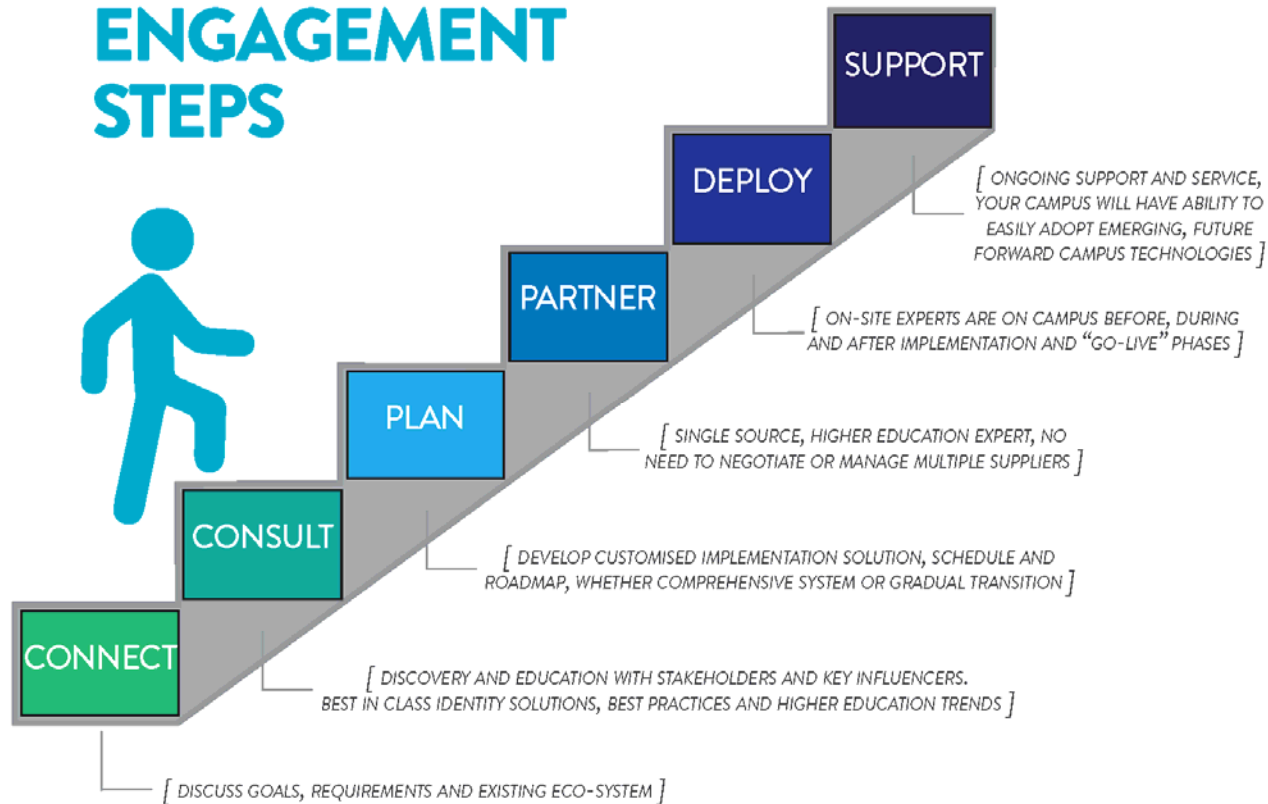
ENGAGEMENT STEPS

SUPPORT

DEPLOY

[ ONGOING SUPPORT AND SERVICE, YOUR CAMPUS WILL HAVE ABILITY TO EASILY ADOPT EMERGING, FUTURE FORWARD CAMPUS TECHNOLOGIES ]

PARTNER

[ ON-SITE EXPERTS ARE ON CAMPUS BEFORE, DURING AND AFTER IMPLEMENTATION AND "GO-LIVE" PHASES ]

PLAN

[ SINGLE SOURCE, HIGHER EDUCATION EXPERT, NO NEED TO NEGOTIATE OR MANAGE MULTIPLE SUPPLIERS ]

CONSULT

[ DEVELOP CUSTOMISED IMPLEMENTATION SOLUTION, SCHEDULE AND ROADMAP, WHETHER COMPREHENSIVE SYSTEM OR GRADUAL TRANSITION ]

CONNECT

[ DISCOVERY AND EDUCATION WITH STAKEHOLDERS AND KEY INFLUENCERS. BEST IN CLASS IDENTITY SOLUTIONS, BEST PRACTICES AND HIGHER EDUCATION TRENDS ]

[ DISCUSS GOALS, REQUIREMENTS AND EXISTING ECO-SYSTEM ]